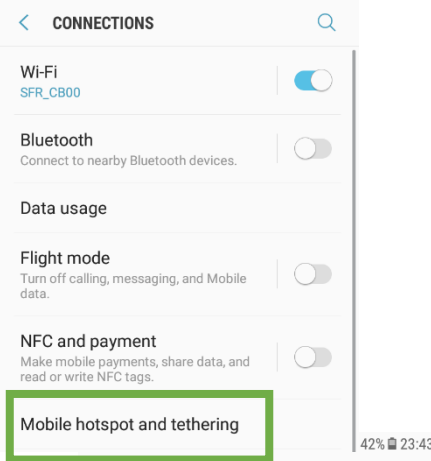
< CONNECTIONS

Wi-Fi
SFR_CB00

Bluetooth
Connect to nearby Bluetooth devices.

Data usage

Flight mode
Turn off calling, messaging, and Mobile data.

NFC and payment
Make mobile payments, share data, and read or write NFC tags.

Mobile hotspot and tethering

42% 23:43